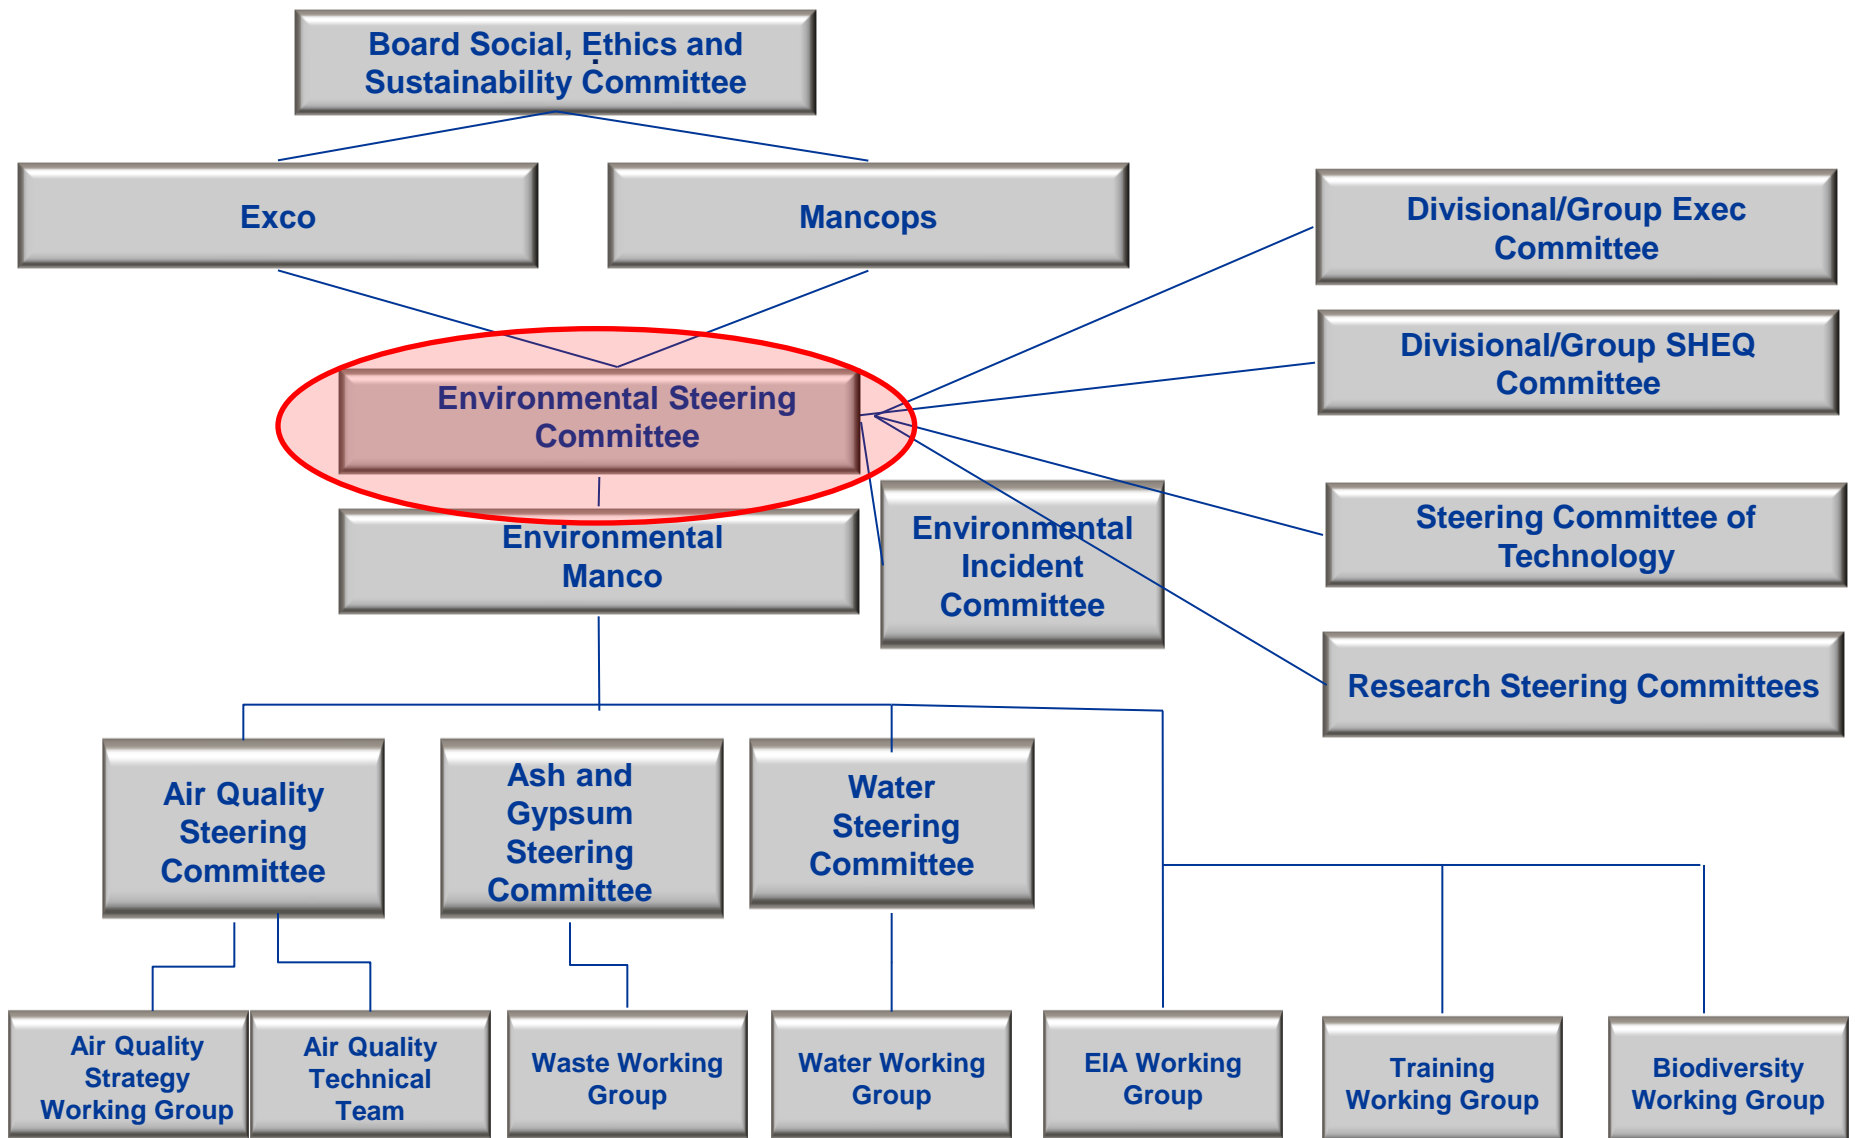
Board Social, Ethics and Sustainability Committee

Exco

Mancops

Divisional/Group Exec Committee

Divisional/Group SHEQ Committee

Environmental Steering Committee

Environmental Manco

Environmental Incident Committee

Steering Committee of Technology

Research Steering Committees

Air Quality Steering Committee

Ash and Gypsum Steering Committee

Water Steering Committee

Air Quality Strategy Working Group

Air Quality Technical Team

Waste Working Group

Water Working Group

EIA Working Group

Training Working Group

Biodiversity Working Group